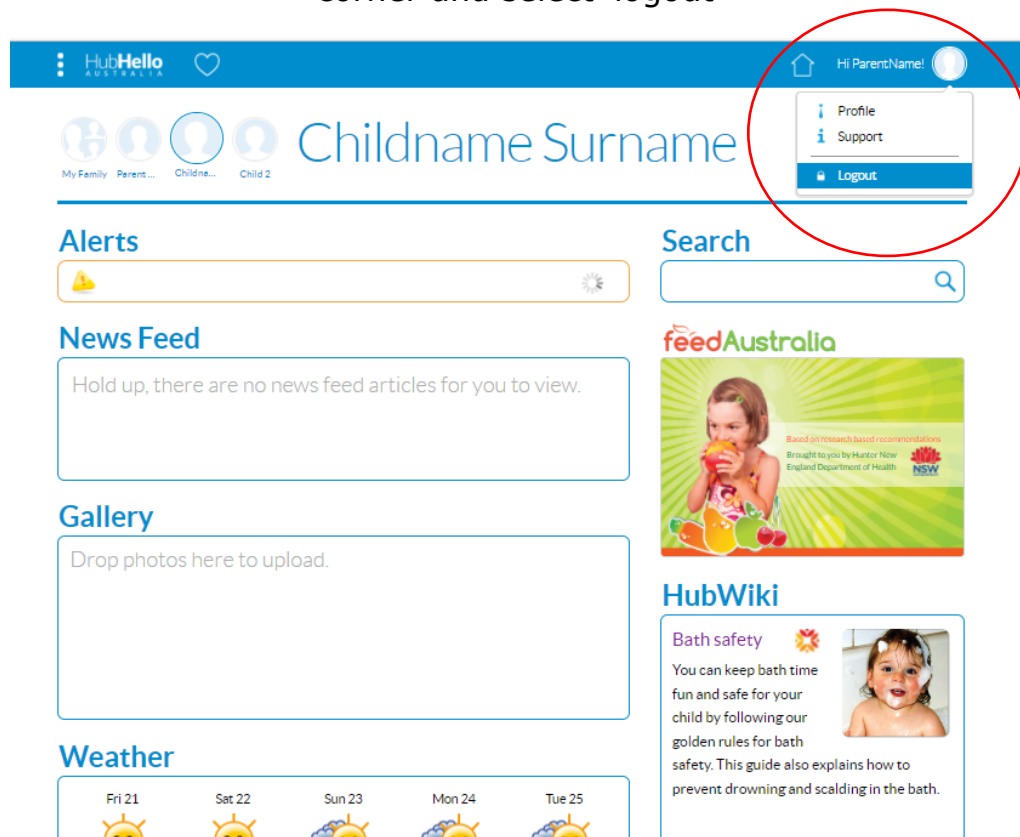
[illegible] corner and select 'logout'

HubHello AUSTRALIA

Hi ParentName!

Profile
Support
Logout

My Family Parent ... Childna... Child 2

Childname Surname

Alerts

Search

News Feed

Hold up, there are no news feed articles for you to view.

feedAustralia

Based on research based recommendations
Brought to you by Hunter New England Department of Health
NSW

Gallery

Drop photos here to upload.

HubWiki

Bath safety

You can keep bath time fun and safe for your child by following our golden rules for bath safety. This guide also explains how to prevent drowning and scalding in the bath.

Weather

Fri 21 Sat 22 Sun 23 Mon 24 Tue 25